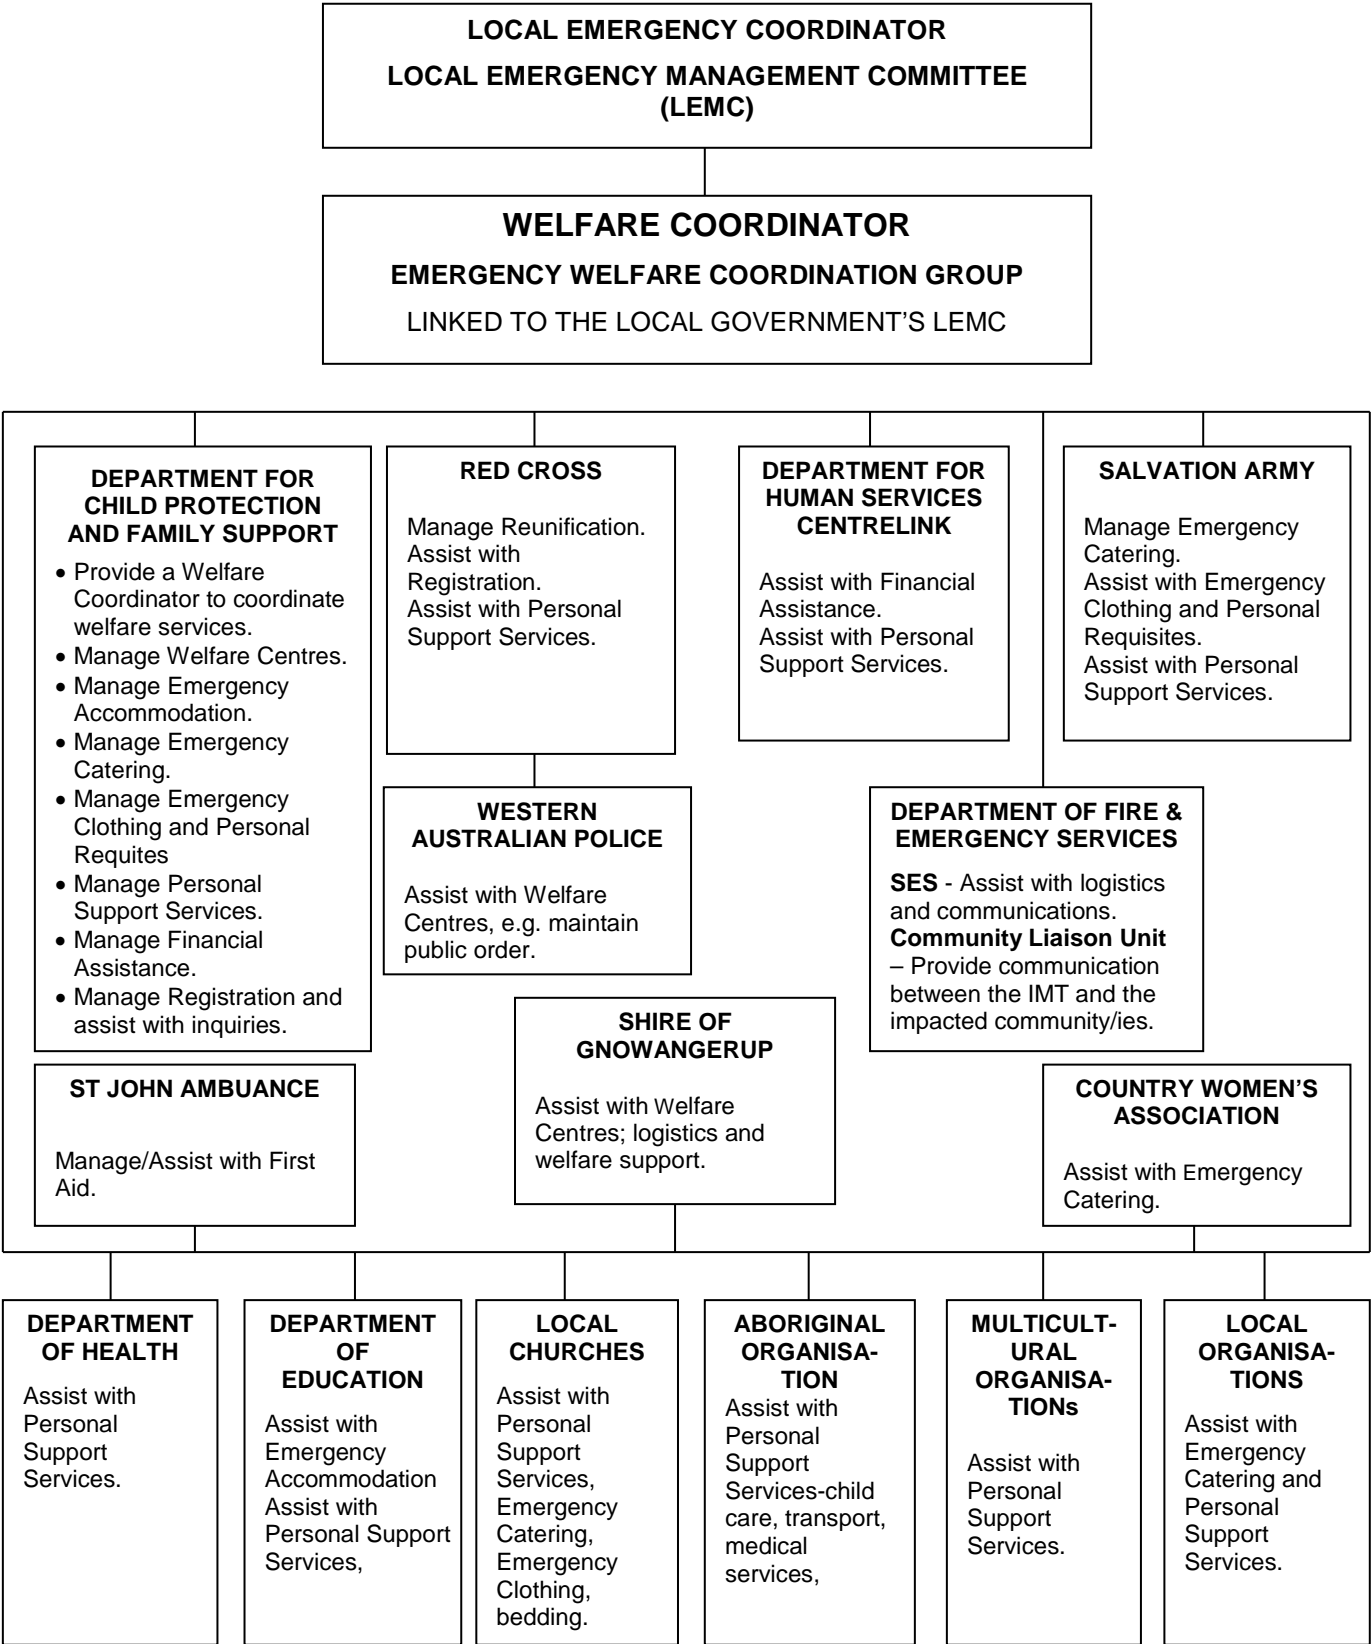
LOCAL EMERGENCY COORDINATOR

LOCAL EMERGENCY MANAGEMENT COMMITTEE (LEMC)

WELFARE COORDINATOR

EMERGENCY WELFARE COORDINATION GROUP

LINKED TO THE LOCAL GOVERNMENT'S LEMC

DEPARTMENT FOR CHILD PROTECTION AND FAMILY SUPPORT

• Provide a Welfare Coordinator to coordinate welfare services.
• Manage Welfare Centres.
• Manage Emergency Accommodation.
• Manage Emergency Catering.
• Manage Emergency Clothing and Personal Requites
• Manage Personal Support Services.
• Manage Financial Assistance.
• Manage Registration and assist with inquiries.

RED CROSS

Manage Reunification.
Assist with Registration.
Assist with Personal Support Services.

DEPARTMENT FOR HUMAN SERVICES CENTRELINK

Assist with Financial Assistance.
Assist with Personal Support Services.

SALVATION ARMY

Manage Emergency Catering.
Assist with Emergency Clothing and Personal Requisites.
Assist with Personal Support Services.

WESTERN AUSTRALIAN POLICE

Assist with Welfare Centres, e.g. maintain public order.

DEPARTMENT OF FIRE & EMERGENCY SERVICES

SES - Assist with logistics and communications.
Community Liaison Unit – Provide communication between the IMT and the impacted community/ies.

SHIRE OF GNOWANGERUP

Assist with Welfare Centres; logistics and welfare support.

ST JOHN AMBUANCE

Manage/Assist with First Aid.

COUNTRY WOMEN'S ASSOCIATION

Assist with Emergency Catering.

DEPARTMENT OF HEALTH

Assist with Personal Support Services.

DEPARTMENT OF EDUCATION

Assist with Emergency Accommodation Assist with Personal Support Services,

LOCAL CHURCHES

Assist with Personal Support Services, Emergency Catering, Emergency Clothing, bedding.

ABORIGINAL ORGANISATION

Assist with Personal Support Services-child care, transport, medical services,

MULTICULTURAL ORGANISATIONs

Assist with Personal Support Services.

LOCAL ORGANISATIONS

Assist with Emergency Catering and Personal Support Services.